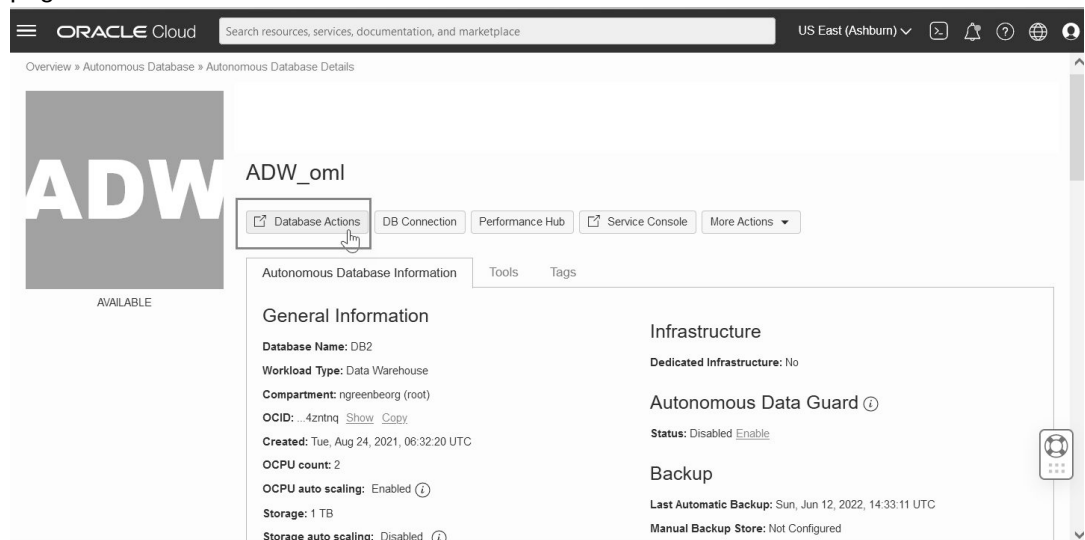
ORACLE Cloud

Search resources, services, documentation, and marketplace

US East (Ashburn)

Overview » Autonomous Database » Autonomous Database Details

ADW

AVAILABLE

ADW_oml

Database Actions | DB Connection | Performance Hub | Service Console | More Actions

Autonomous Database Information | Tools | Tags

General Information

Database Name: DB2

Workload Type: Data Warehouse

Compartment: ngreenbeorg (root)

OCID: ...4zntnq Show Copy

Created: Tue, Aug 24, 2021, 06:32:20 UTC

OCPU count: 2

OCPU auto scaling: Enabled

Storage: 1 TB

Storage auto scaling: Disabled

Infrastructure

Dedicated Infrastructure: No

Autonomous Data Guard

Status: Disabled Enable

Backup

Last Automatic Backup: Sun, Jun 12, 2022, 14:33:11 UTC

Manual Backup Store: Not Configured